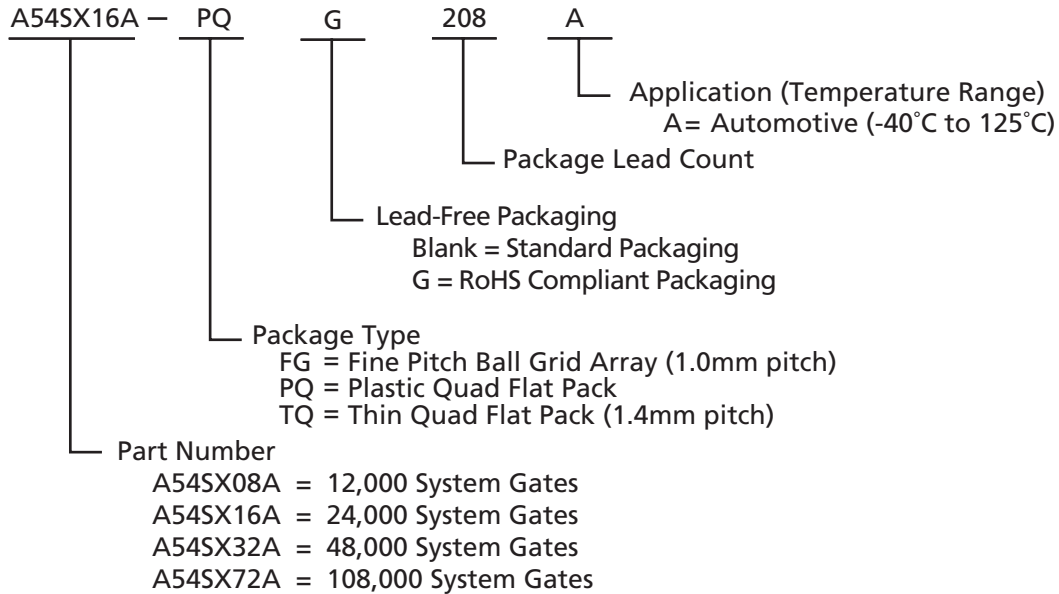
A54SX16A – PQ G 208 A

Application (Temperature Range)
A= Automotive (-40˚C to 125˚C)

Package Lead Count

Lead-Free Packaging
Blank = Standard Packaging
G = RoHS Compliant Packaging

Package Type
FG = Fine Pitch Ball Grid Array (1.0mm pitch)
PQ = Plastic Quad Flat Pack
TQ = Thin Quad Flat Pack (1.4mm pitch)

Part Number
A54SX08A = 12,000 System Gates
A54SX16A = 24,000 System Gates
A54SX32A = 48,000 System Gates
A54SX72A = 108,000 System Gates